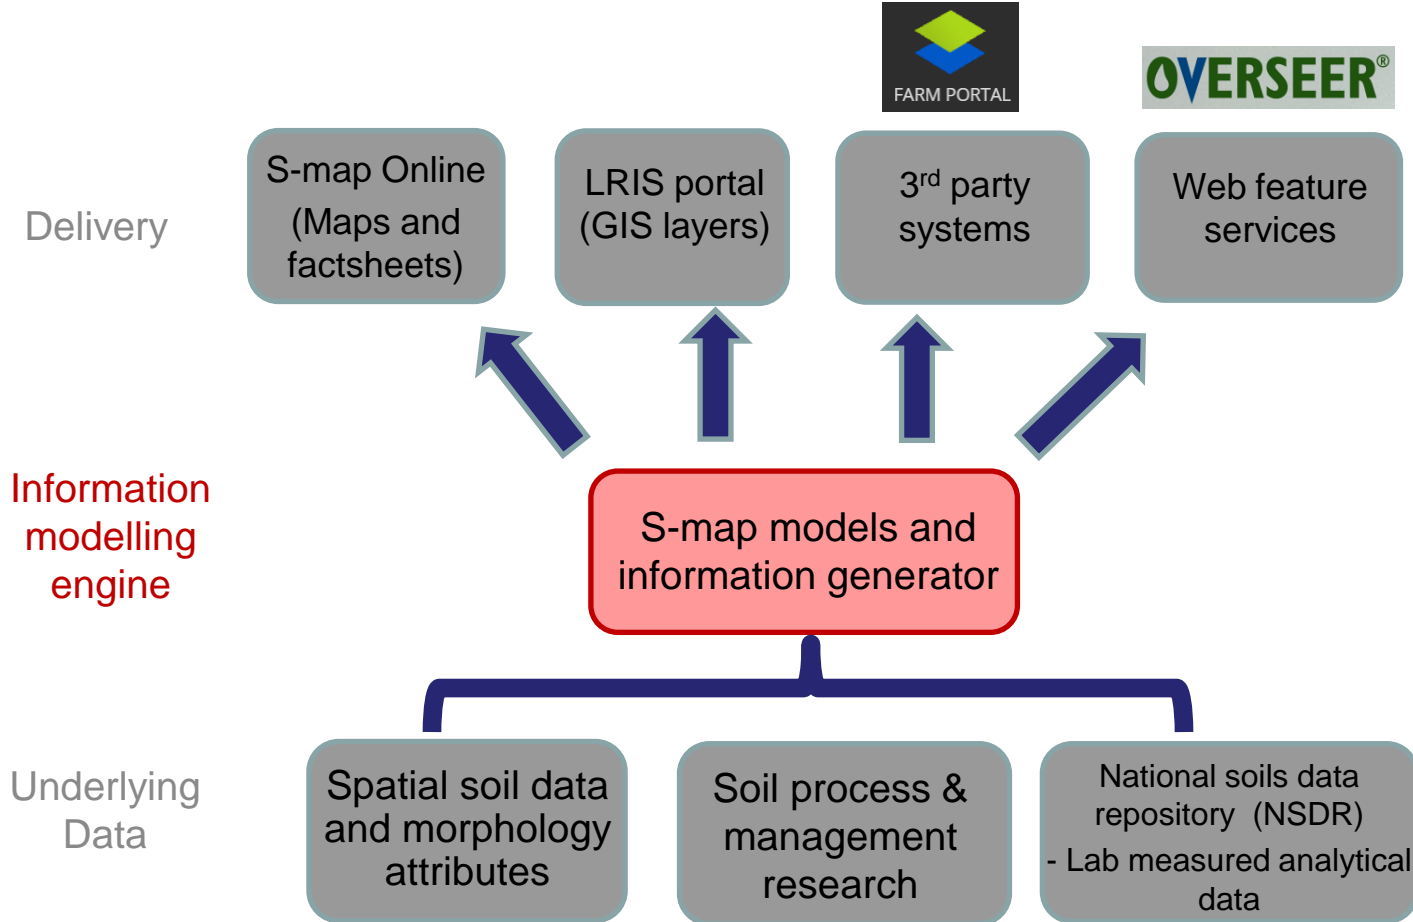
FARM PORTAL

OVERSEER®

Delivery

S-map Online (Maps and factsheets)

LRIS portal (GIS layers)

3$^{rd}$ party systems

Web feature services

Information modelling engine

S-map models and information generator

Underlying Data

Spatial soil data and morphology attributes

Soil process & management research

National soils data repository (NSDR)
- Lab measured analytical data